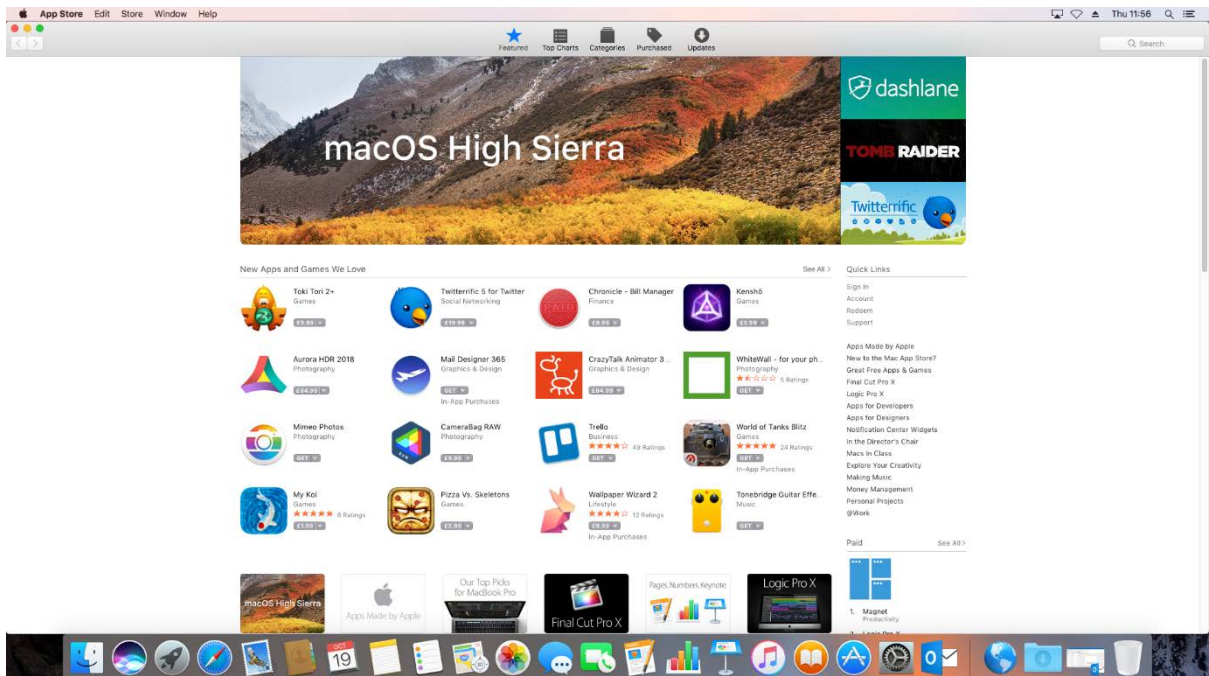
App Store Edit Store Window Help

Thu 11:56

Featured Top Charts Categories Purchased Updates

Search

macOS High Sierra

dashlane

TOMB RAIDER

Twitterrific

New Apps and Games We Love

See All >

Toki Tori 2+
Games
£9.99

Twitterrific 5 for Twitter
Social Networking
£19.99

Chronicle - Bill Manager
Finance
£9.99

Kenshō
Games
£2.99

Aurora HDR 2018
Photography
£94.99

Mail Designer 365
Graphics & Design
GET
In-App Purchases

CrazyTalk Animator 3 ...
Graphics & Design
£84.99

WhiteWall - for your ph...
Photography
5 Ratings
GET

Mimeo Photos
Photography
GET

CameraBag RAW
Photography
£9.99

Trello
Business
49 Ratings
GET

World of Tanks Blitz
Games
24 Ratings
GET
In-App Purchases

My Koi
Games
8 Ratings
£1.99

Pizza Vs. Skeletons
Games
£2.99

Wallpaper Wizard 2
Lifestyle
12 Ratings
£8.99
In-App Purchases

Tonebridge Guitar Effe...
Music
GET

Quick Links

Sign In
Account
Redeem
Support

Apps Made by Apple
New to the Mac App Store?
Great Free Apps & Games
Final Cut Pro X
Logic Pro X
Apps for Developers
Apps for Designers
Notification Center Widgets
In the Director's Chair
Macs in Class
Explore Your Creativity
Making Music
Money Management
Personal Projects
@Work

Paid
See All >

1. Magnet
Productivity

macOS High Sierra

Apps Made by Apple

Our Top Picks for MacBook Pro

Final Cut Pro X

Pages Numbers Keynote

Logic Pro X

OCT 19